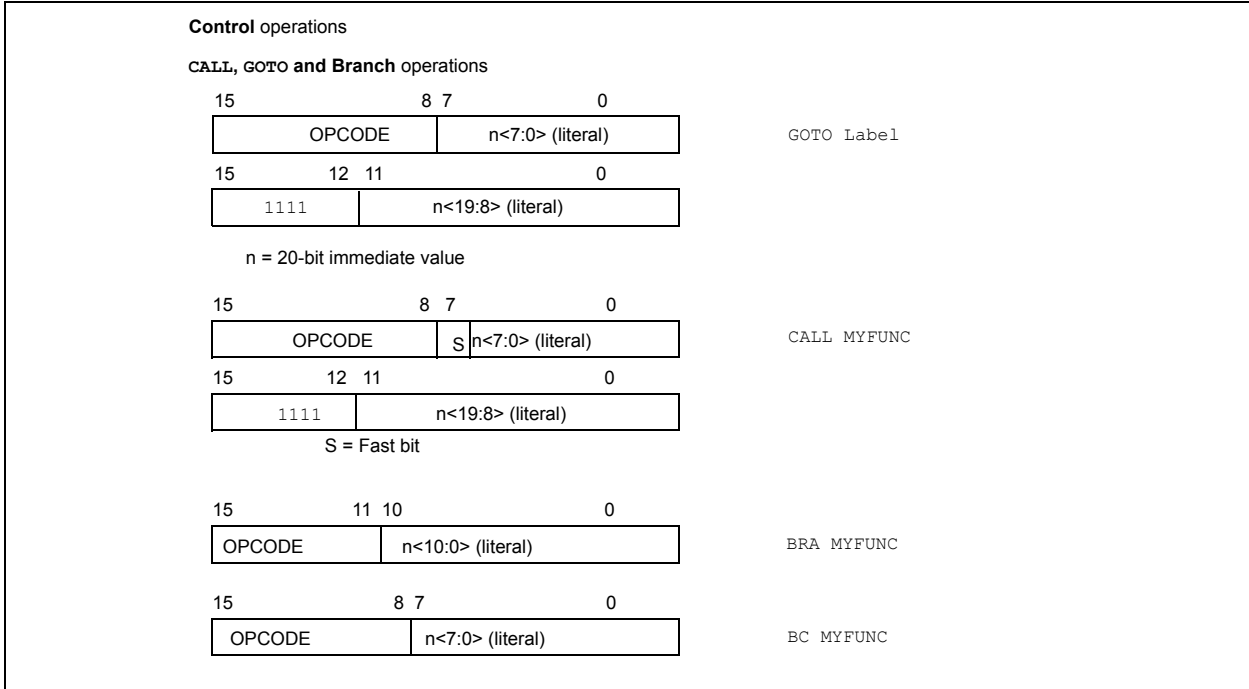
**Control** operations

**CALL, GOTO and Branch** operations

15 8 7 0

| OPCODE | n<7:0> (literal) |
|---|---|

GOTO Label

15 12 11 0

| 1111 | n<19:8> (literal) |
|---|---|

n = 20-bit immediate value

15 8 7 0

| OPCODE | S | n<7:0> (literal) |
|---|---|---|

CALL MYFUNC

15 12 11 0

| 1111 | n<19:8> (literal) |
|---|---|

S = Fast bit

15 11 10 0

| OPCODE | n<10:0> (literal) |
|---|---|

BRA MYFUNC

15 8 7 0

| OPCODE | n<7:0> (literal) |
|---|---|

BC MYFUNC